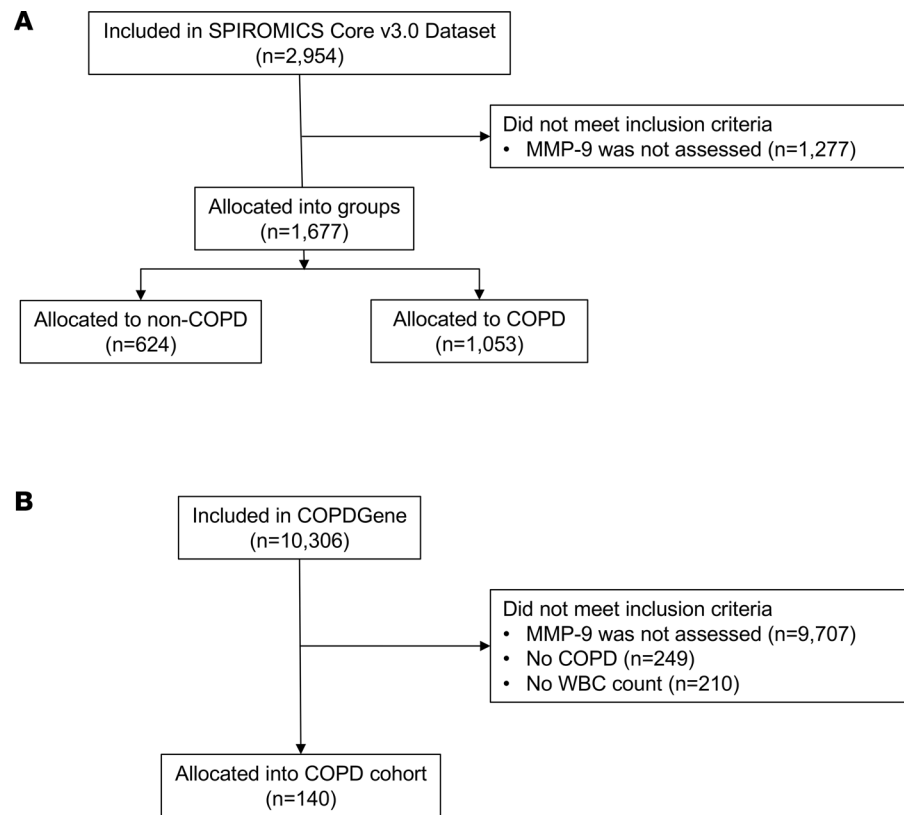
A

Included in SPIROMICS Core v3.0 Dataset
(n=2,954)

Did not meet inclusion criteria
• MMP-9 was not assessed (n=1,277)

Allocated into groups
(n=1,677)

Allocated to non-COPD
(n=624)

Allocated to COPD
(n=1,053)

B

Included in COPDGene
(n=10,306)

Did not meet inclusion criteria
• MMP-9 was not assessed (n=9,707)
• No COPD (n=249)
• No WBC count (n=210)

Allocated into COPD cohort
(n=140)